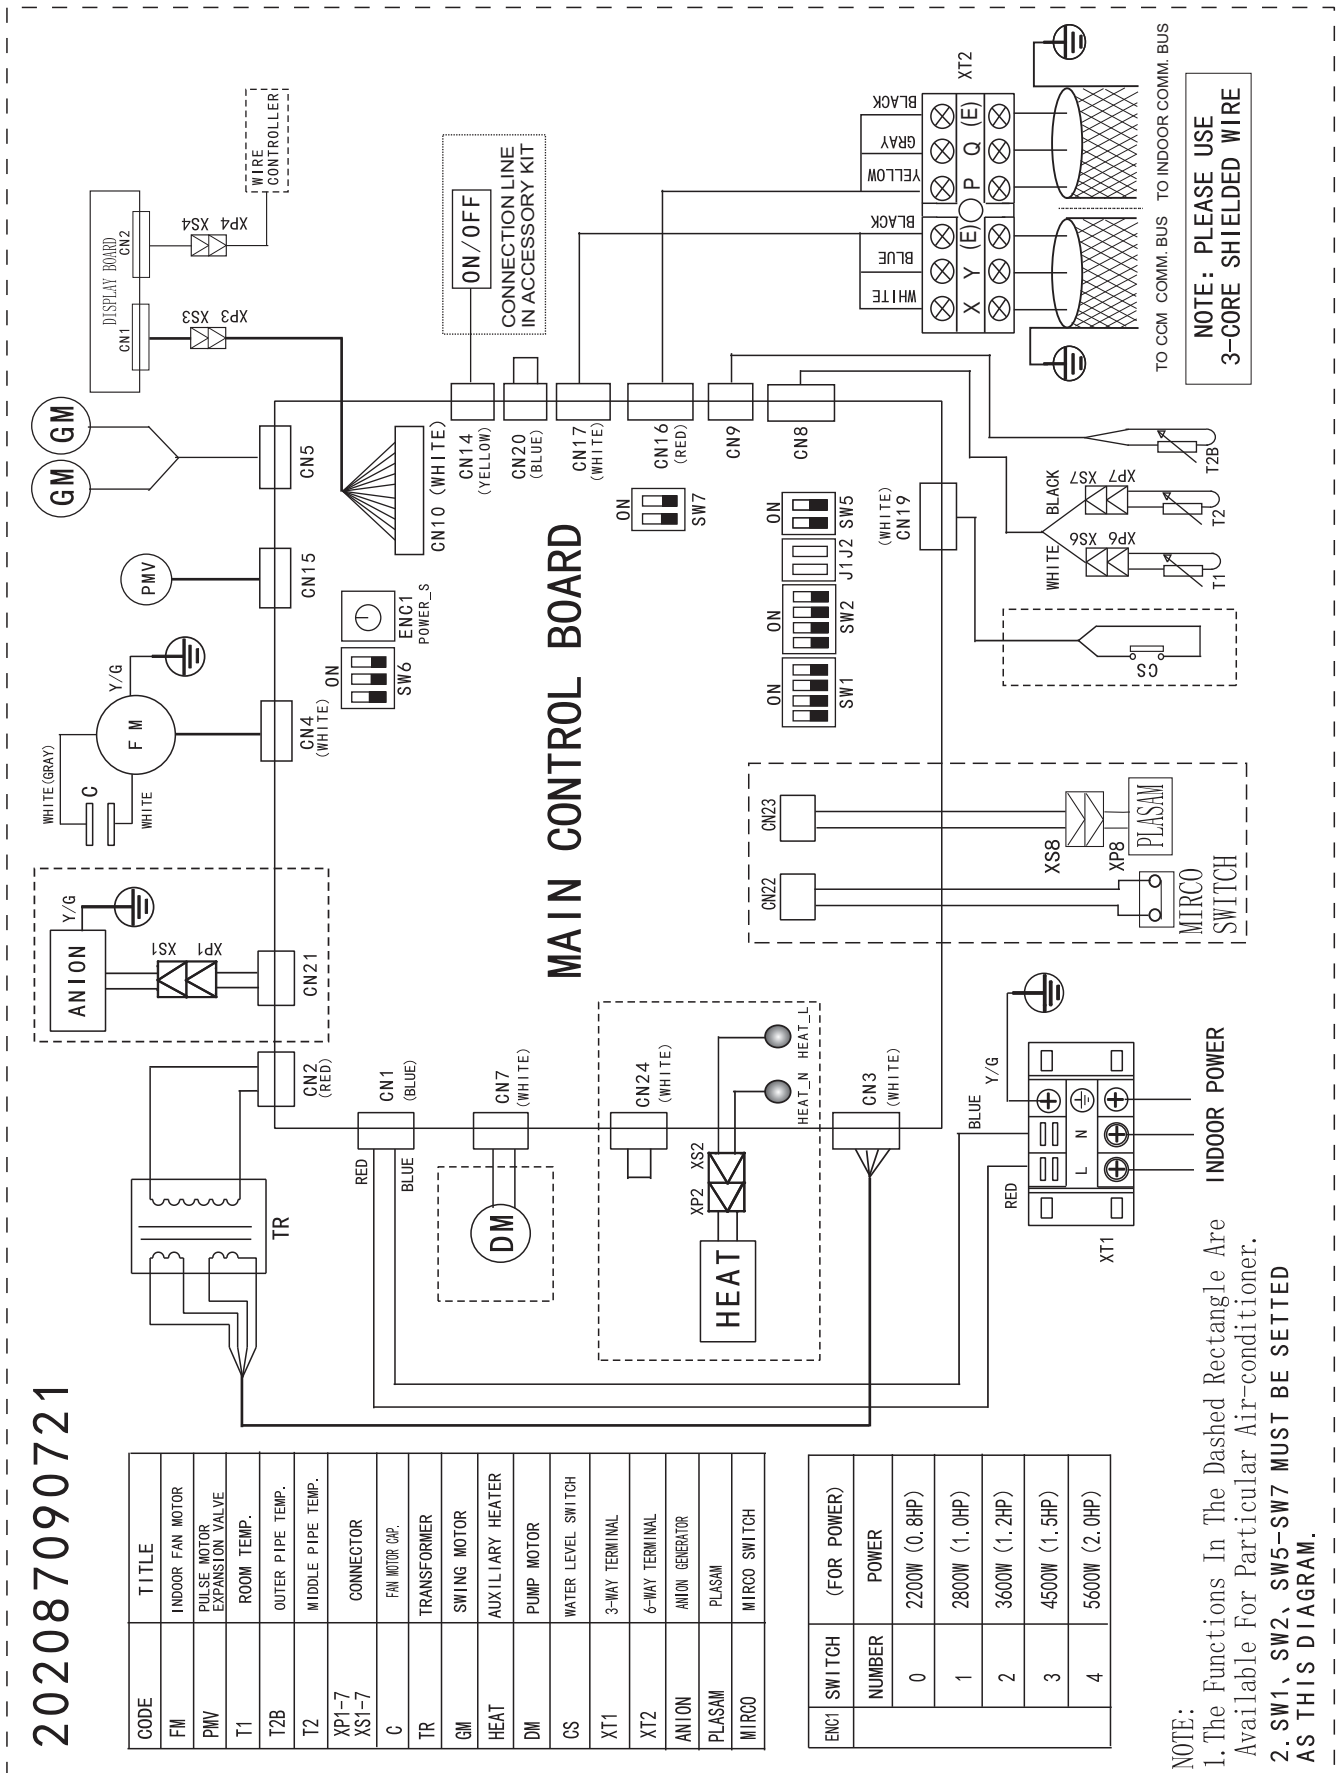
202087090721

| CODE | TITLE |
|---|---|
| FM | INDOOR FAN MOTOR |
| PMV | PULSE MOTOR EXPANSION VALVE |
| T1 | ROOM TEMP. |
| T2B | OUTER PIPE TEMP. |
| T2 | MIDDLE PIPE TEMP. |
| XP1-7 XS1-7 | CONNECTOR |
| C | FAN MOTOR CAP. |
| TR | TRANSFORMER |
| GM | SWING MOTOR |
| HEAT | AUXILIARY HEATER |
| DM | PUMP MOTOR |
| CS | WATER LEVEL SWITCH |
| XT1 | 3-WAY TERMINAL |
| XT2 | 6-WAY TERMINAL |
| ANION | ANION GENERATOR |
| PLASAM | PLASAM |
| MIRCO | MIRCO SWITCH |

| ENC1 | SWITCH | (FOR POWER) |
|---|---|---|
| | NUMBER | POWER |
| | 0 | 2200W (0.8HP) |
| | 1 | 2800W (1.0HP) |
| | 2 | 3600W (1.2HP) |
| | 3 | 4500W (1.5HP) |
| | 4 | 5600W (2.0HP) |

NOTE:
1.The Functions In The Dashed Rectangle Are Available For Particular Air-conditioner.
2.SW1、SW2、SW5-SW7 MUST BE SETTED AS THIS DIAGRAM.

GM GM PMV Y/G F M WHITE(GRAY) C WHITE ANION Y/G XS1 XP1 TR DISPLAY BOARD CN1 CN2 XP3 XS3 XP4 XS4 WIRE CONTROLLER ON/OFF CONNECTION LINE IN ACCESSORY KIT

CN5 CN15 CN4 (WHITE) CN21 CN2 (RED) CN10 (WHITE) ENC1 POWER_S ON SW6 CN14 (YELLOW) CN20 (BLUE) CN17 (WHITE) CN16 (RED) CN9 CN8 ON SW7

MAIN CONTROL BOARD

CN1 (BLUE) RED BLUE CN7 (WHITE) DM CN24 (WHITE) XP2 XS2 HEAT HEAT_N HEAT_L CN3 (WHITE)

ON SW1 ON SW2 J1J2 ON SW5 (WHITE) CN19 CN23 CN22 XS8 XP8 PLASAM MIRCO SWITCH CS

WHITE XP6 XS6 T1 BLACK XP7 XS7 T2 T2B

WHITE BLUE BLACK YELLOW GRAY BLACK X Y (E) P Q (E) XT2 TO CCM COMM. BUS TO INDOOR COMM. BUS

NOTE: PLEASE USE 3-CORE SHIELDED WIRE

BLUE Y/G RED L N XT1 INDOOR POWER